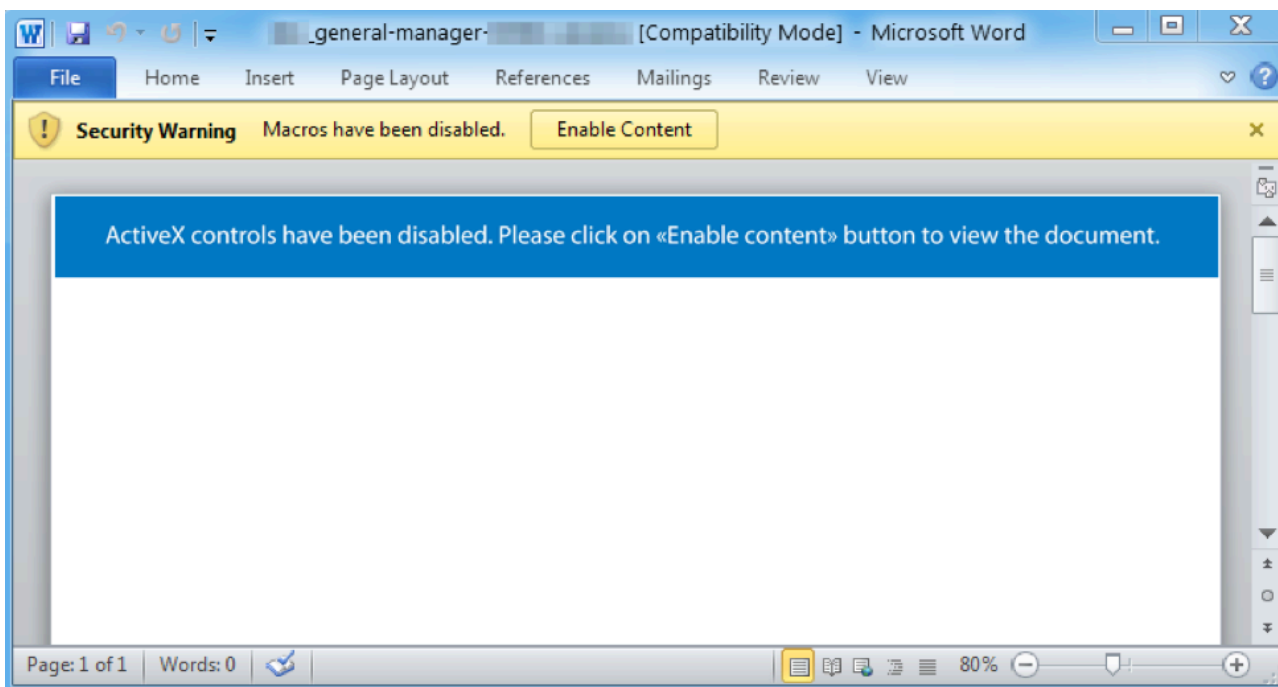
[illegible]_general-manager-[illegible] [Compatibility Mode] - Microsoft Word

File Home Insert Page Layout References Mailings Review View

Security Warning Macros have been disabled. Enable Content

ActiveX controls have been disabled. Please click on «Enable content» button to view the document.

Page: 1 of 1 Words: 0 80%